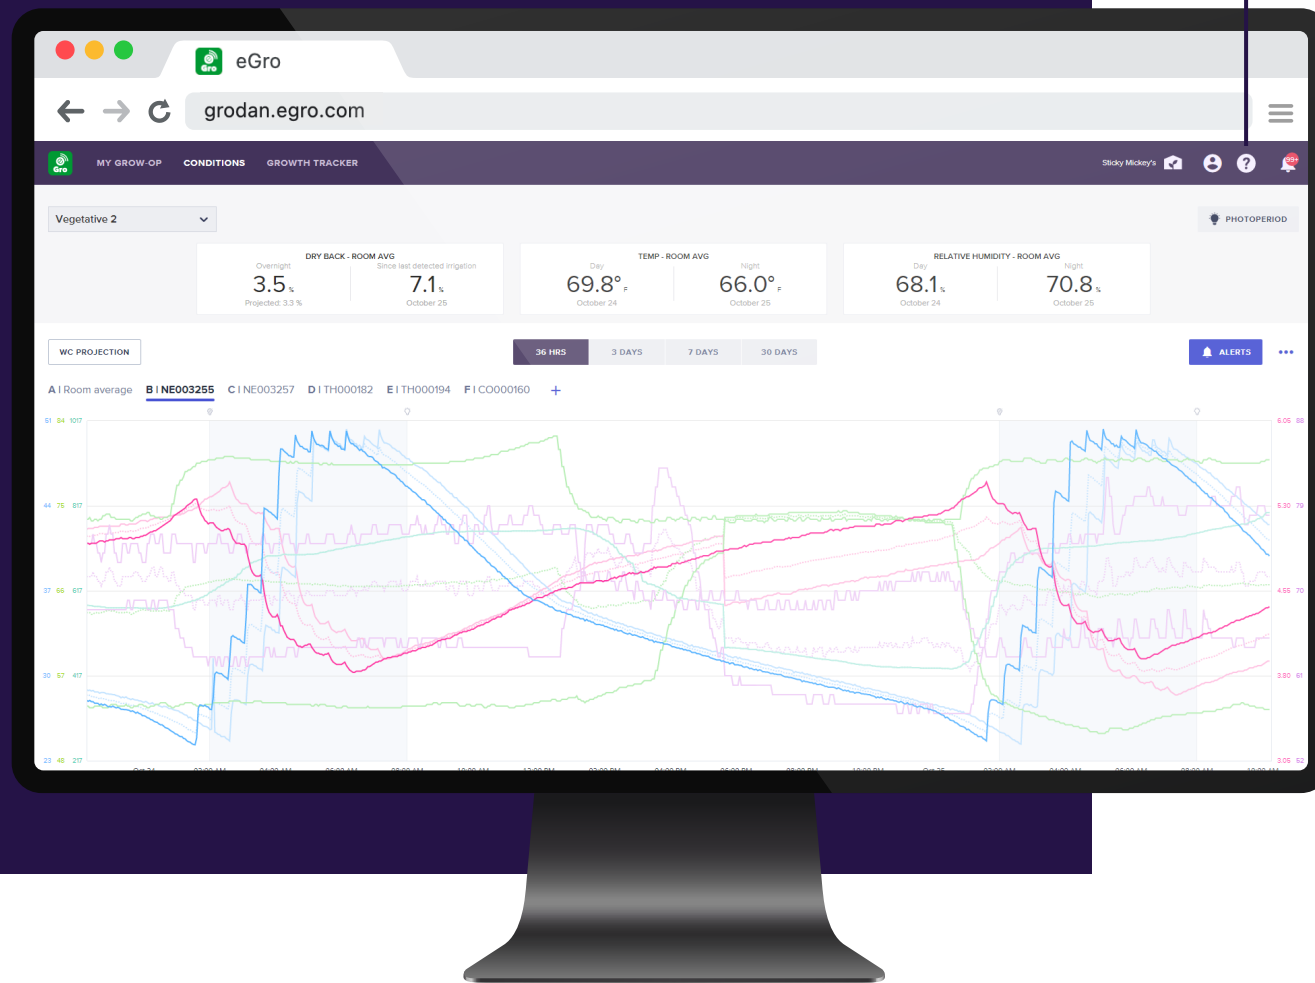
eGro

grodan.egro.com

MY GROW-OP CONDITIONS GROWTH TRACKER

Sticky Mickey's

99+

Vegetative 2

PHOTOPERIOD

DRY BACK - ROOM AVG
Overnight
3.5 %
Projected: 3.3 %
Since last detected irrigation
7.1 %
October 25

TEMP - ROOM AVG
Day
69.8° F
October 24
Night
66.0° F
October 25

RELATIVE HUMIDITY - ROOM AVG
Day
68.1 %
October 24
Night
70.8 %
October 25

WC PROJECTION

36 HRS 3 DAYS 7 DAYS 30 DAYS

ALERTS

A I Room average B I NE003255 C I NE003257 D I TH000182 E I TH000194 F I CO000160 +

51 84 1017
44 75 817
37 66 617
30 57 417
23 48 217

6.05 88
5.30 79
4.55 70
3.80 61
3.05 52